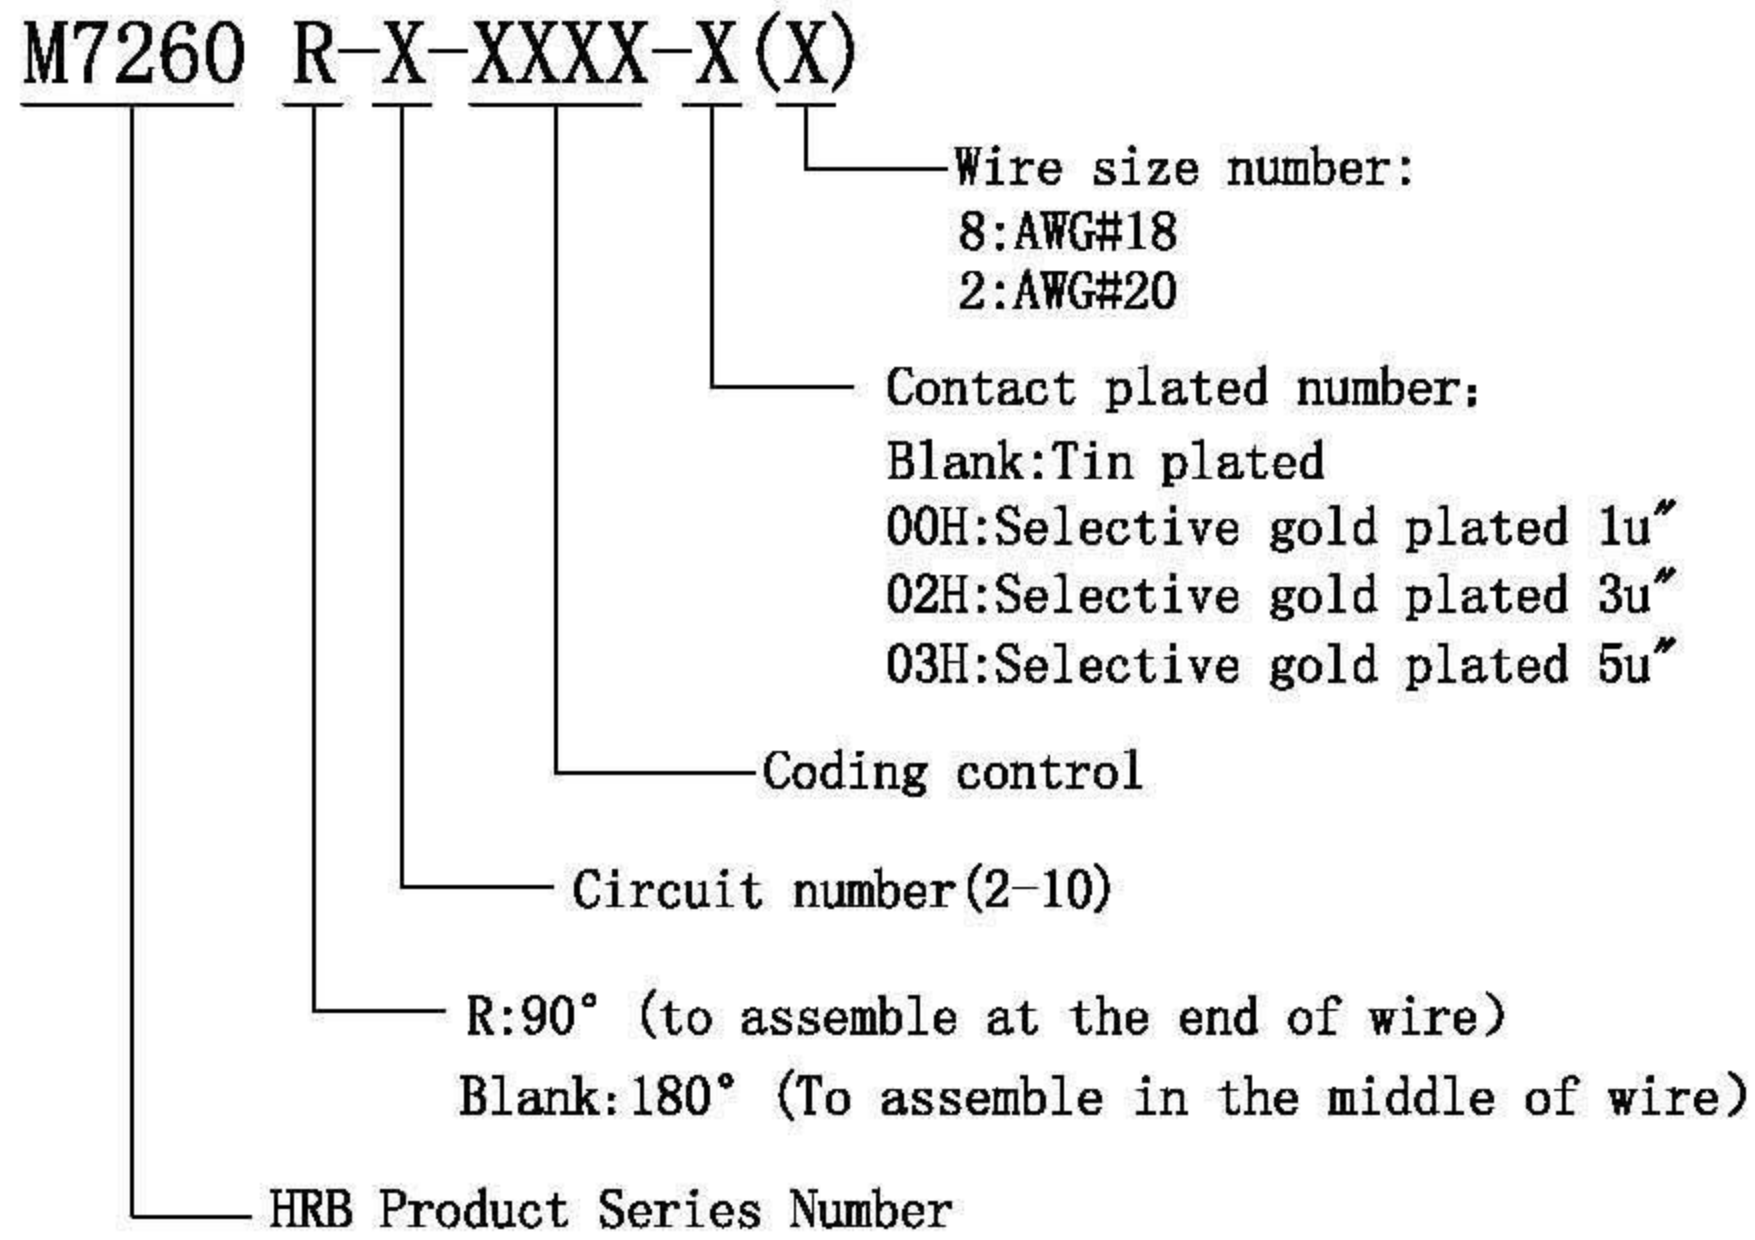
M7260 R-X-XXXX-X(X)

Wire size number:
8:AWG#18
2:AWG#20

Contact plated number:
Blank:Tin plated
00H:Selective gold plated 1u″
02H:Selective gold plated 3u″
03H:Selective gold plated 5u″

Coding control

Circuit number(2-10)

R:90° (to assemble at the end of wire)
Blank:180° (To assemble in the middle of wire)

HRB Product Series Number